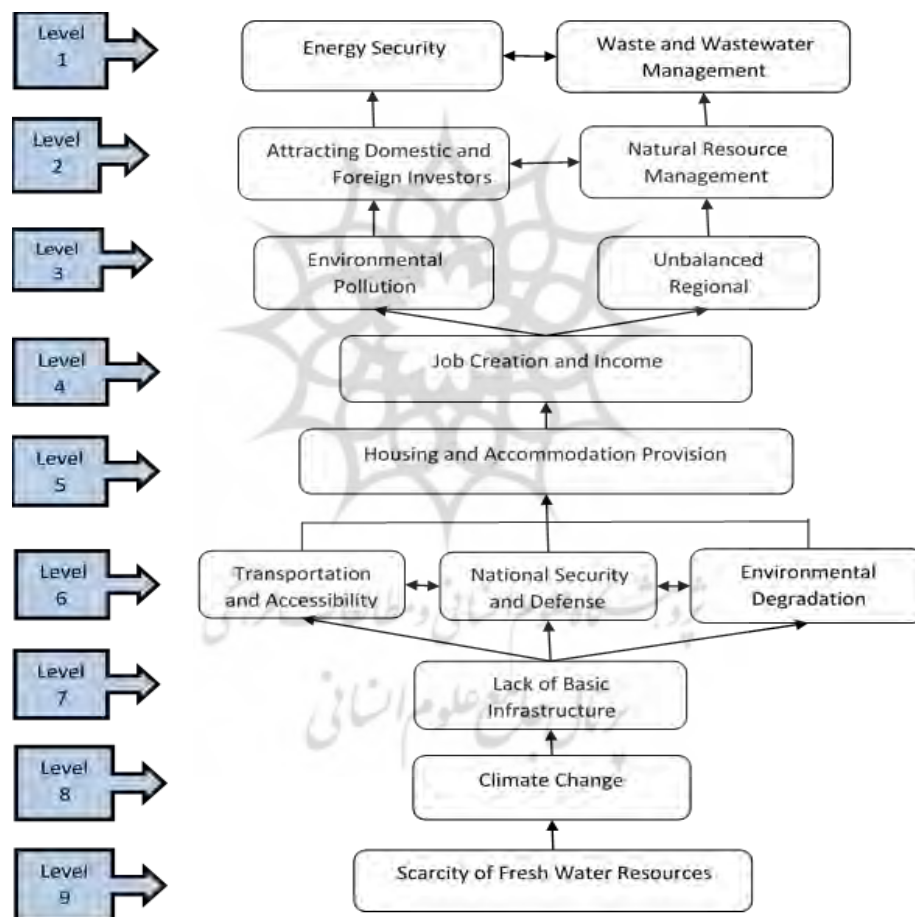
Level 1

Energy Security

Waste and Wastewater Management

Level 2

Attracting Domestic and Foreign Investors

Natural Resource Management

Level 3

Environmental Pollution

Unbalanced Regional

Level 4

Job Creation and Income

Level 5

Housing and Accommodation Provision

Level 6

Transportation and Accessibility

National Security and Defense

Environmental Degradation

Level 7

Lack of Basic Infrastructure

Level 8

Climate Change

Level 9

Scarcity of Fresh Water Resources